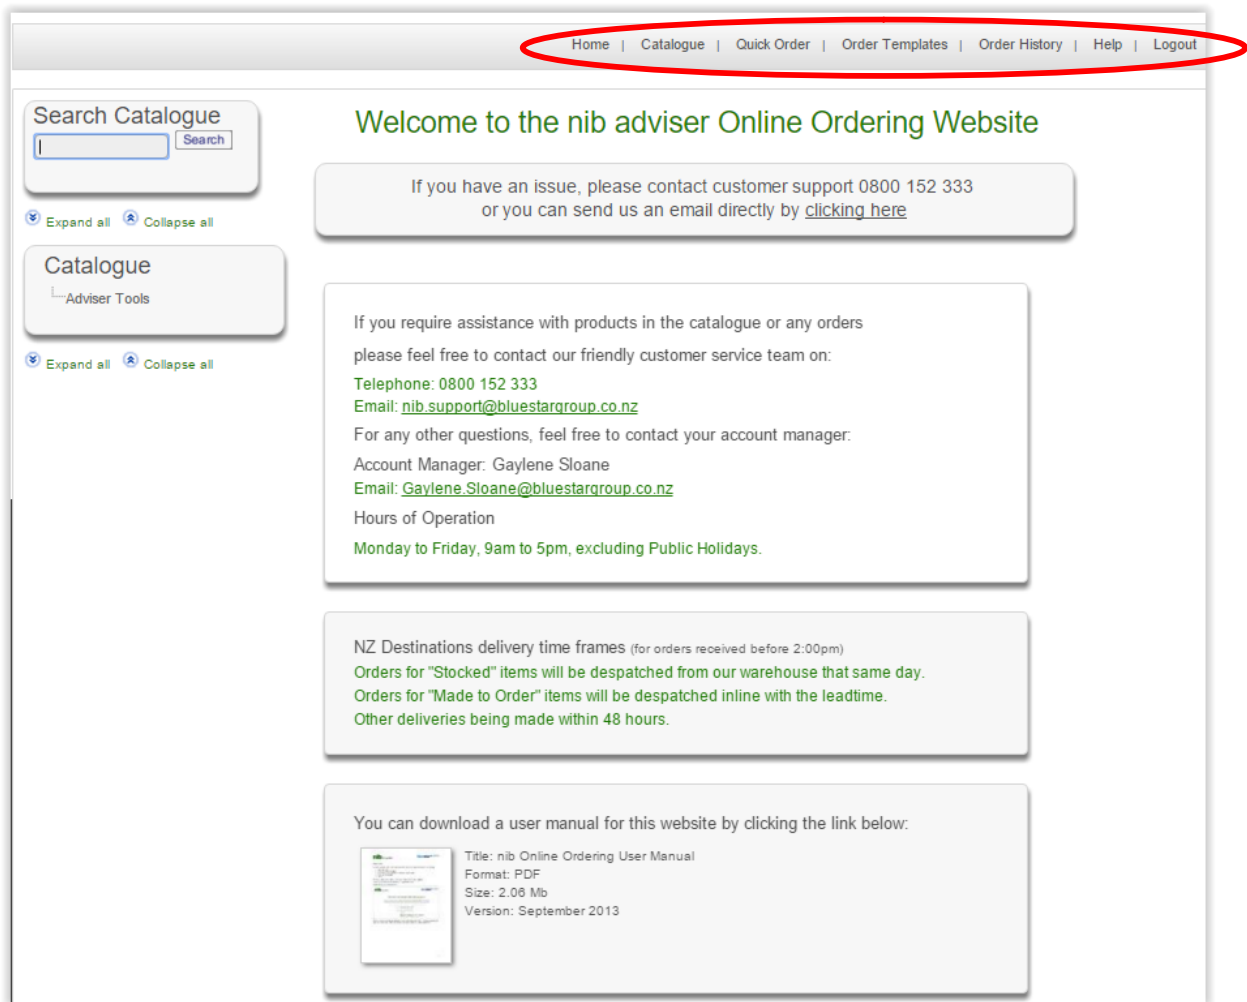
Home | Catalogue | Quick Order | Order Templates | Order History | Help | Logout

Search Catalogue

Search

Expand all Collapse all

Catalogue

Adviser Tools

Expand all Collapse all

Welcome to the nib adviser Online Ordering Website

If you have an issue, please contact customer support 0800 152 333 or you can send us an email directly by clicking here

If you require assistance with products in the catalogue or any orders

please feel free to contact our friendly customer service team on:

Telephone: 0800 152 333
Email: nib.support@bluestargroup.co.nz

For any other questions, feel free to contact your account manager:

Account Manager: Gaylene Sloane
Email: Gaylene.Sloane@bluestargroup.co.nz

Hours of Operation

Monday to Friday, 9am to 5pm, excluding Public Holidays.

NZ Destinations delivery time frames (for orders received before 2:00pm)
Orders for "Stocked" items will be despatched from our warehouse that same day.
Orders for "Made to Order" items will be despatched inline with the leadtime.
Other deliveries being made within 48 hours.

You can download a user manual for this website by clicking the link below:

Title: nib Online Ordering User Manual
Format: PDF
Size: 2.06 Mb
Version: September 2013